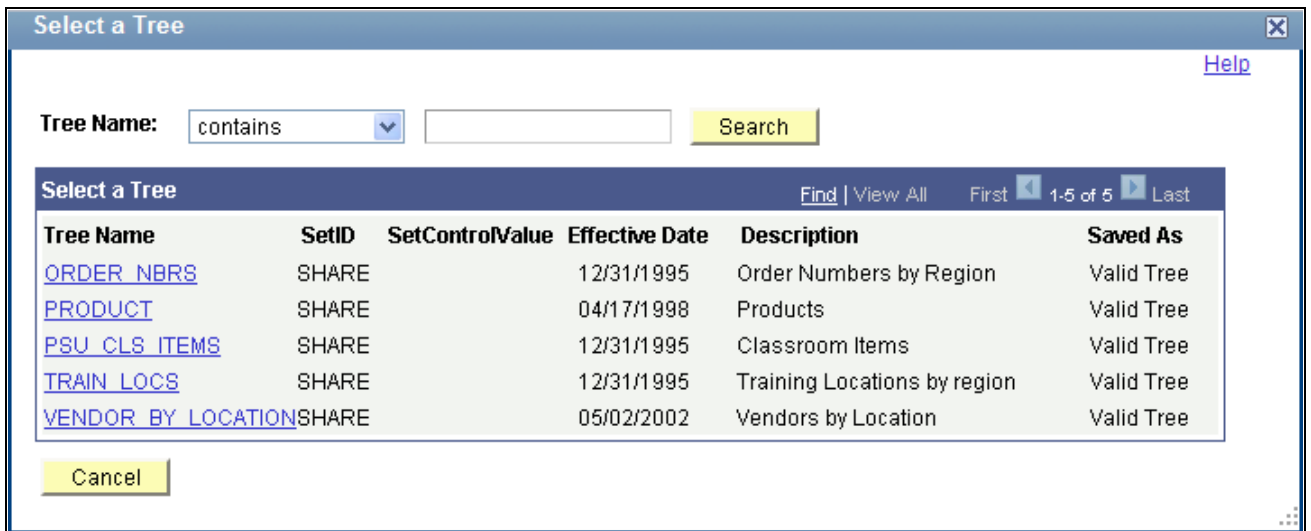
Select a Tree

Help

Tree Name: contains Search

Select a Tree Find | View All First 1-5 of 5 Last

| Tree Name | SetID | SetControlValue | Effective Date | Description | Saved As |
|---|---|---|---|---|---|
| ORDER_NBRS | SHARE | | 12/31/1995 | Order Numbers by Region | Valid Tree |
| PRODUCT | SHARE | | 04/17/1998 | Products | Valid Tree |
| PSU_CLS_ITEMS | SHARE | | 12/31/1995 | Classroom Items | Valid Tree |
| TRAIN_LOCS | SHARE | | 12/31/1995 | Training Locations by region | Valid Tree |
| VENDOR_BY_LOCATION | SHARE | | 05/02/2002 | Vendors by Location | Valid Tree |

Cancel